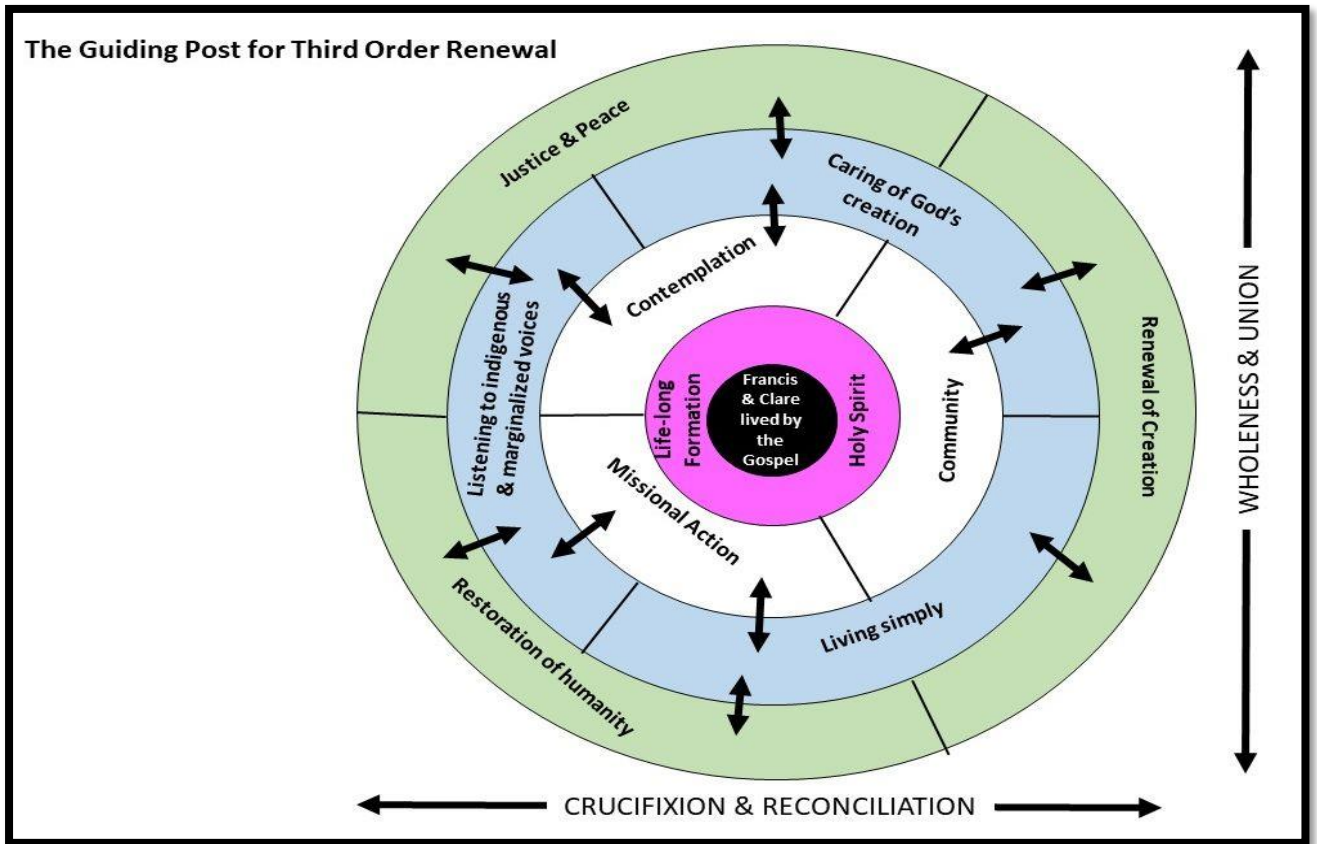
The Guiding Post for Third Order Renewal

Justice & Peace

Caring of God's creation

Renewal of Creation

Restoration of humanity

Listening to indigenous & marginalized voices

Living simply

Contemplation

Community

Missional Action

Life-long Formation

Holy Spirit

Francis & Clare lived by the Gospel

WHOLENESS & UNION

CRUCIFIXION & RECONCILIATION